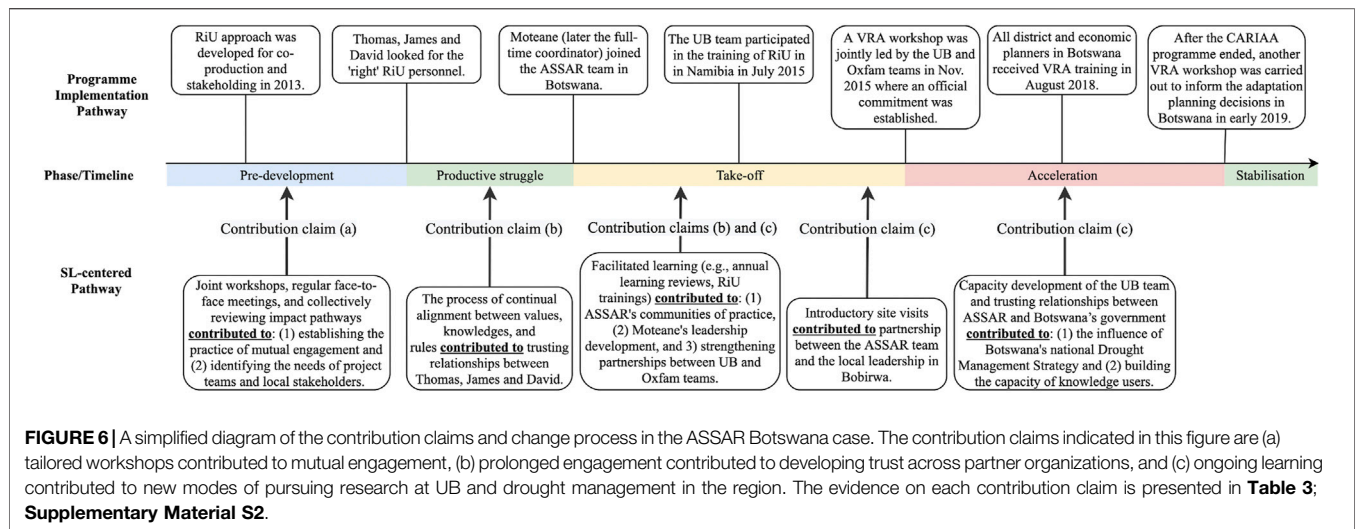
Programme Implementation Pathway

RiU approach was developed for co-production and stakeholding in 2013.

Thomas, James and David looked for the 'right' RiU personnel.

Moteane (later the full-time coordinator) joined the ASSAR team in Botswana.

The UB team participated in the training of RiU in in Namibia in July 2015

A VRA workshop was jointly led by the UB and Oxfam teams in Nov. 2015 where an official commitment was established.

All district and economic planners in Botswana received VRA training in August 2018.

After the CARIAA programme ended, another VRA workshop was carried out to inform the adaptation planning decisions in Botswana in early 2019.

Phase/Timeline

Pre-development

Productive struggle

Take-off

Acceleration

Stabilisation

Contribution claim (a)

Contribution claim (b)

Contribution claims (b) and (c)

Contribution claim (c)

Contribution claim (c)

SL-centered Pathway

Joint workshops, regular face-to-face meetings, and collectively reviewing impact pathways **contributed to**: (1) establishing the practice of mutual engagement and (2) identifying the needs of project teams and local stakeholders.

The process of continual alignment between values, knowledges, and rules **contributed to** trusting relationships between Thomas, James and David.

Facilitated learning (e.g., annual learning reviews, RiU trainings) **contributed to**: (1) ASSAR's communities of practice, (2) Moteane's leadership development, and 3) strengthening partnerships between UB and Oxfam teams.

Introductory site visits **contributed to** partnership between the ASSAR team and the local leadership in Bobirwa.

Capacity development of the UB team and trusting relationships between ASSAR and Botswana's government **contributed to**: (1) the influence of Botswana's national Drought Management Strategy and (2) building the capacity of knowledge users.

**FIGURE 6** | A simplified diagram of the contribution claims and change process in the ASSAR Botswana case. The contribution claims indicated in this figure are (a) tailored workshops contributed to mutual engagement, (b) prolonged engagement contributed to developing trust across partner organizations, and (c) ongoing learning contributed to new modes of pursuing research at UB and drought management in the region. The evidence on each contribution claim is presented in **Table 3**; **Supplementary Material S2**.